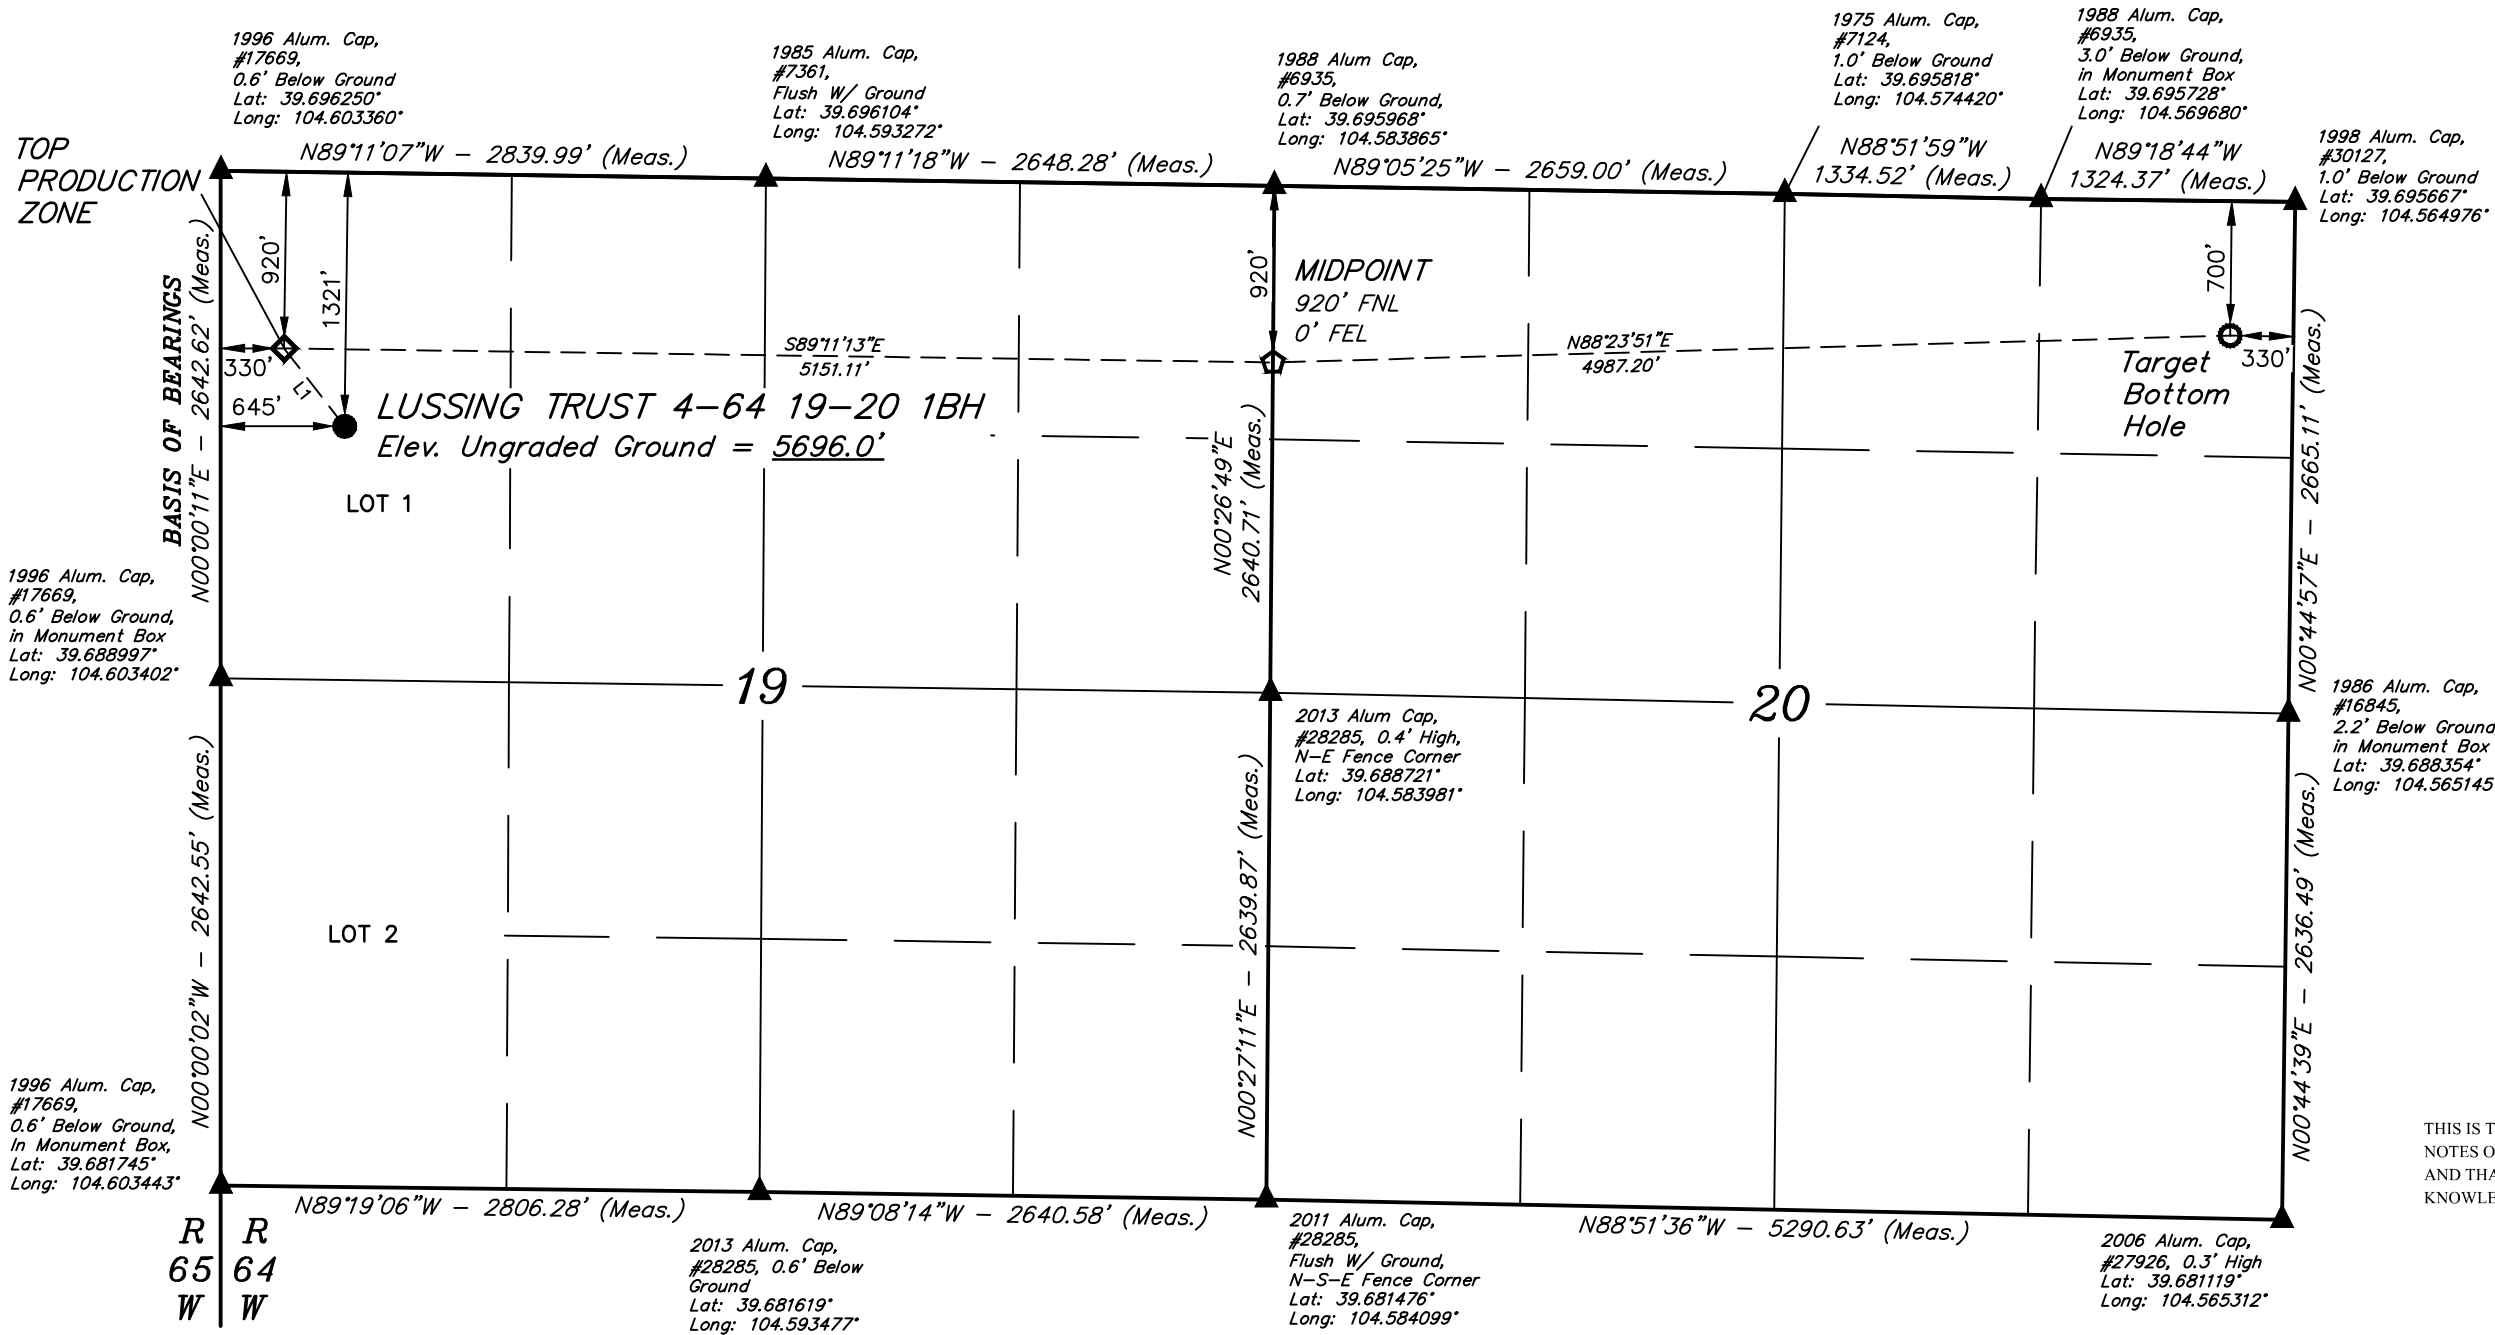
1996 Alum. Cap, #17669, 0.6' Below Ground Lat: 39.696250° Long: 104.603360°

1985 Alum. Cap, #7361, Flush W/ Ground Lat: 39.696104° Long: 104.593272°

1988 Alum Cap, #6935, 0.7' Below Ground, Lat: 39.695968° Long: 104.583865°

1975 Alum. Cap, #7124, 1.0' Below Ground Lat: 39.695818° Long: 104.574420°

1988 Alum. Cap, #6935, 3.0' Below Ground, in Monument Box Lat: 39.695728° Long: 104.569680°

1998 Alum. Cap, #30127, 1.0' Below Ground Lat: 39.695667° Long: 104.564976°

TOP PRODUCTION ZONE

N89°11'07"W – 2839.99' (Meas.)

N89°11'18"W – 2648.28' (Meas.)

N89°05'25"W – 2659.00' (Meas.)

N88°51'59"W 1334.52' (Meas.)

N89°18'44"W 1324.37' (Meas.)

920'

1321'

920'

MIDPOINT 920' FNL 0' FEL

700'

BASIS OF BEARINGS N00°00'11"E – 2642.62' (Meas.)

330'

S89°11'13"E 5151.11'

N88°23'51"E 4987.20'

330'

Target Bottom Hole

L1

645'

LUSSING TRUST 4-64 19-20 1BH
Elev. Ungraded Ground = 5696.0'

N00°26'49"E 2640.71' (Meas.)

N00°44'57"E – 2665.11' (Meas.)

LOT 1

1996 Alum. Cap, #17669, 0.6' Below Ground, in Monument Box Lat: 39.688997° Long: 104.603402°

19

20

2013 Alum Cap, #28285, 0.4' High, N-E Fence Corner Lat: 39.688721° Long: 104.583981°

1986 Alum. Cap, #16845, 2.2' Below Ground in Monument Box Lat: 39.688354° Long: 104.565145

N00°00'02"W – 2642.55' (Meas.)

N00°27'11"E – 2639.87' (Meas.)

N00°44'39"E – 2636.49' (Meas.)

LOT 2

1996 Alum. Cap, #17669, 0.6' Below Ground, In Monument Box, Lat: 39.681745° Long: 104.603443°

THIS IS T
NOTES O
AND THA
KNOWLE

N89°19'06"W – 2806.28' (Meas.)

N89°08'14"W – 2640.58' (Meas.)

N88°51'36"W – 5290.63' (Meas.)

R 65 W

R 64 W

2013 Alum. Cap, #28285, 0.6' Below Ground Lat: 39.681619° Long: 104.593477°

2011 Alum. Cap, #28285, Flush W/ Ground, N-S-E Fence Corner Lat: 39.681476° Long: 104.584099°

2006 Alum. Cap, #27926, 0.3' High Lat: 39.681119° Long: 104.565312°